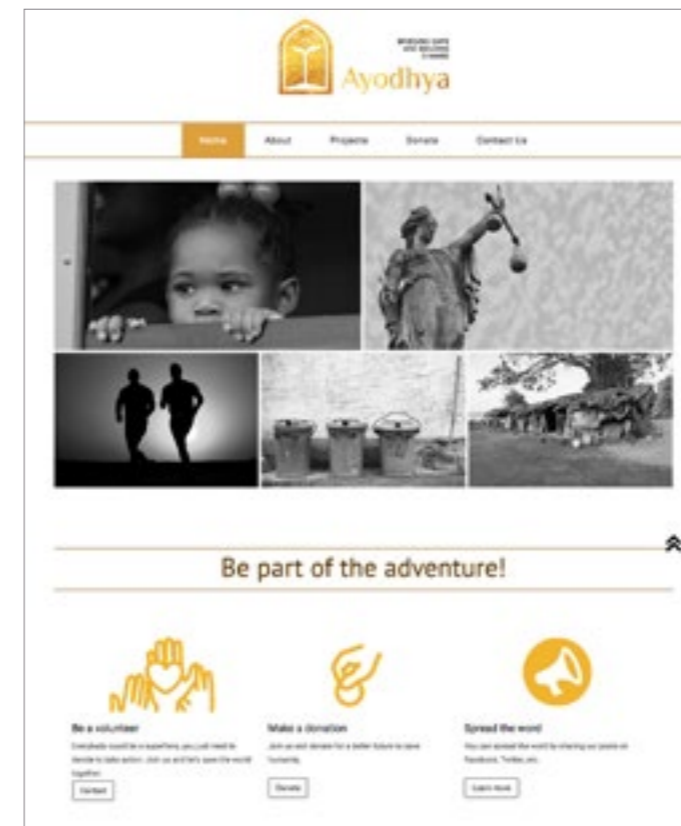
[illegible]

Ayodhya

Home About Projects Donate Contact Us

Be part of the adventure!

Be a volunteer

Everybody could be a superhero, you just need to decide to take action. Join us and let's save the world together.

Contact

Make a donation

Join us and donate for a better future to save humanity.

Donate

Spread the word

You can spread the word by sharing our posts on Facebook, Twitter, etc.

Learn more